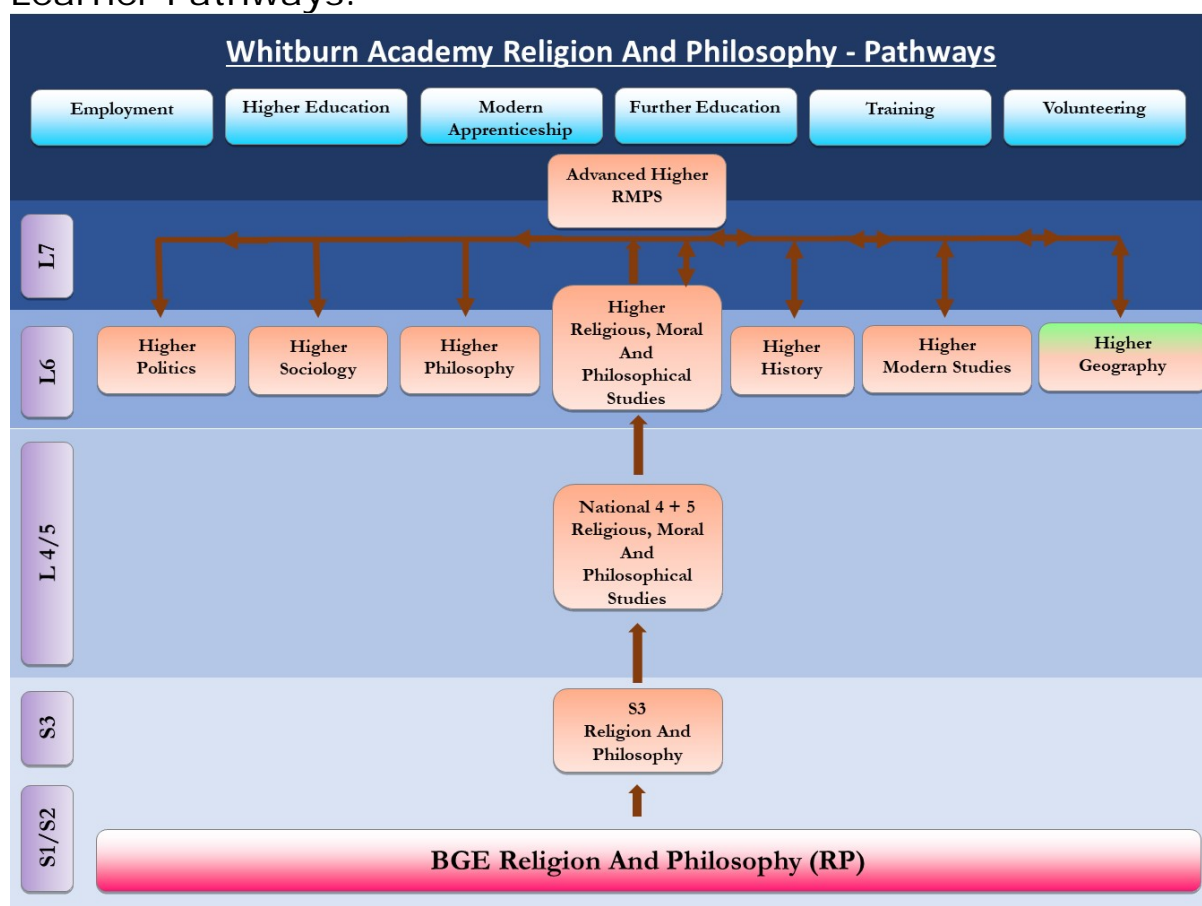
Learner Pathways:

Whitburn Academy Religion And Philosophy - Pathways

Employment

Higher Education

Modern Apprenticeship

Further Education

Training

Volunteering

Advanced Higher RMPS

L7

L6

Higher Politics

Higher Sociology

Higher Philosophy

Higher Religious, Moral And Philosophical Studies

Higher History

Higher Modern Studies

Higher Geography

L 4/5

National 4 + 5 Religious, Moral And Philosophical Studies

S3

S3 Religion And Philosophy

S1/S2

BGE Religion And Philosophy (RP)